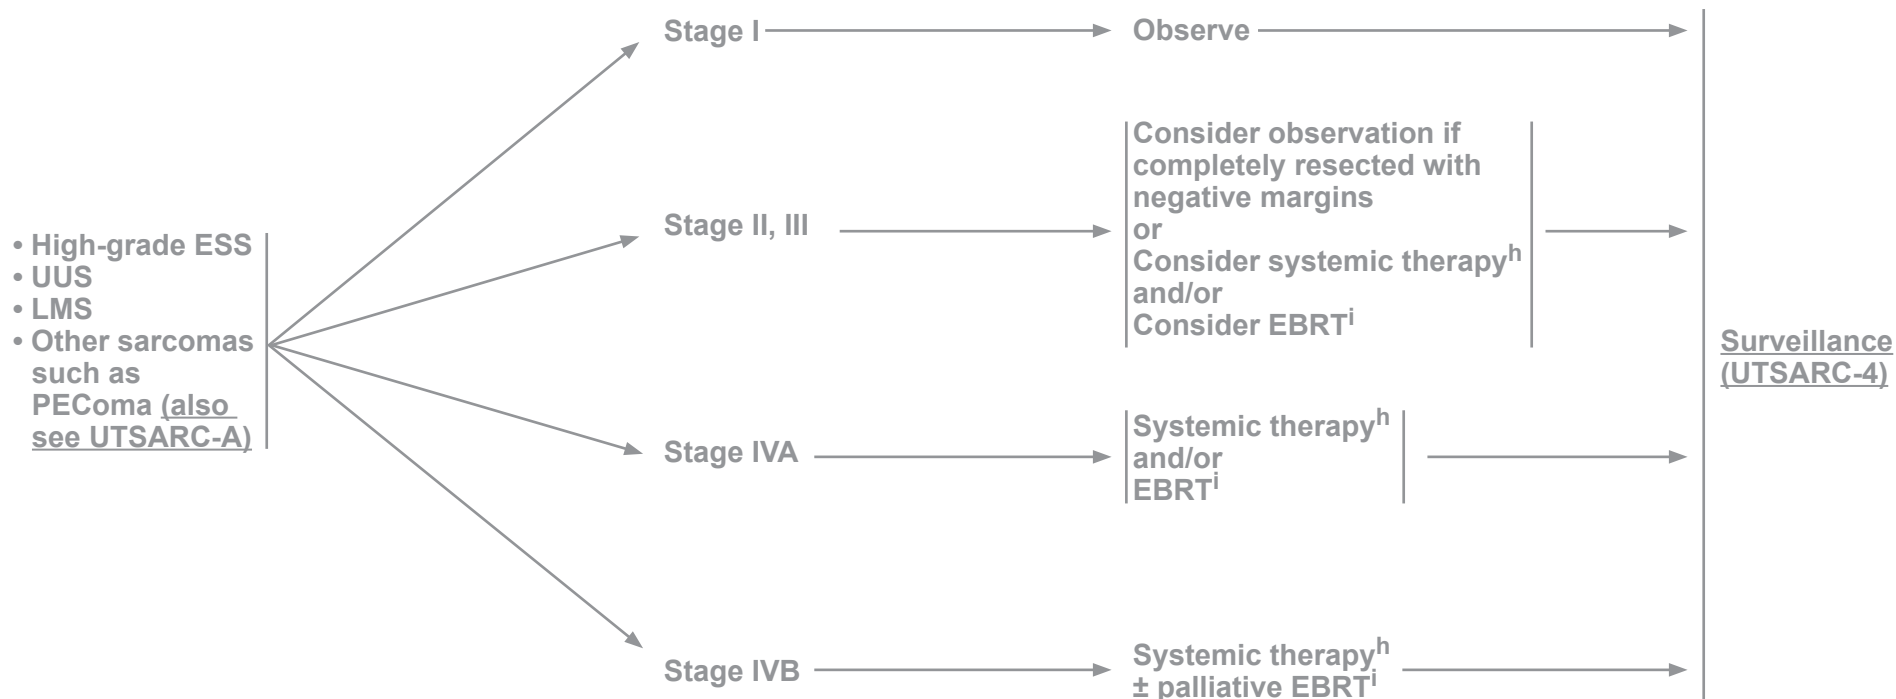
• High-grade ESS
• UUS
• LMS
• Other sarcomas such as PEComa (also see UTSARC-A)

Stage I → Observe →

Stage II, III → Consider observation if completely resected with negative margins
or
Consider systemic therapy$^{h}$
and/or
Consider EBRT$^{i}$ →

Stage IVA → Systemic therapy$^{h}$
and/or
EBRT$^{i}$ →

Stage IVB → Systemic therapy$^{h}$
± palliative EBRT$^{i}$ →

Surveillance (UTSARC-4)